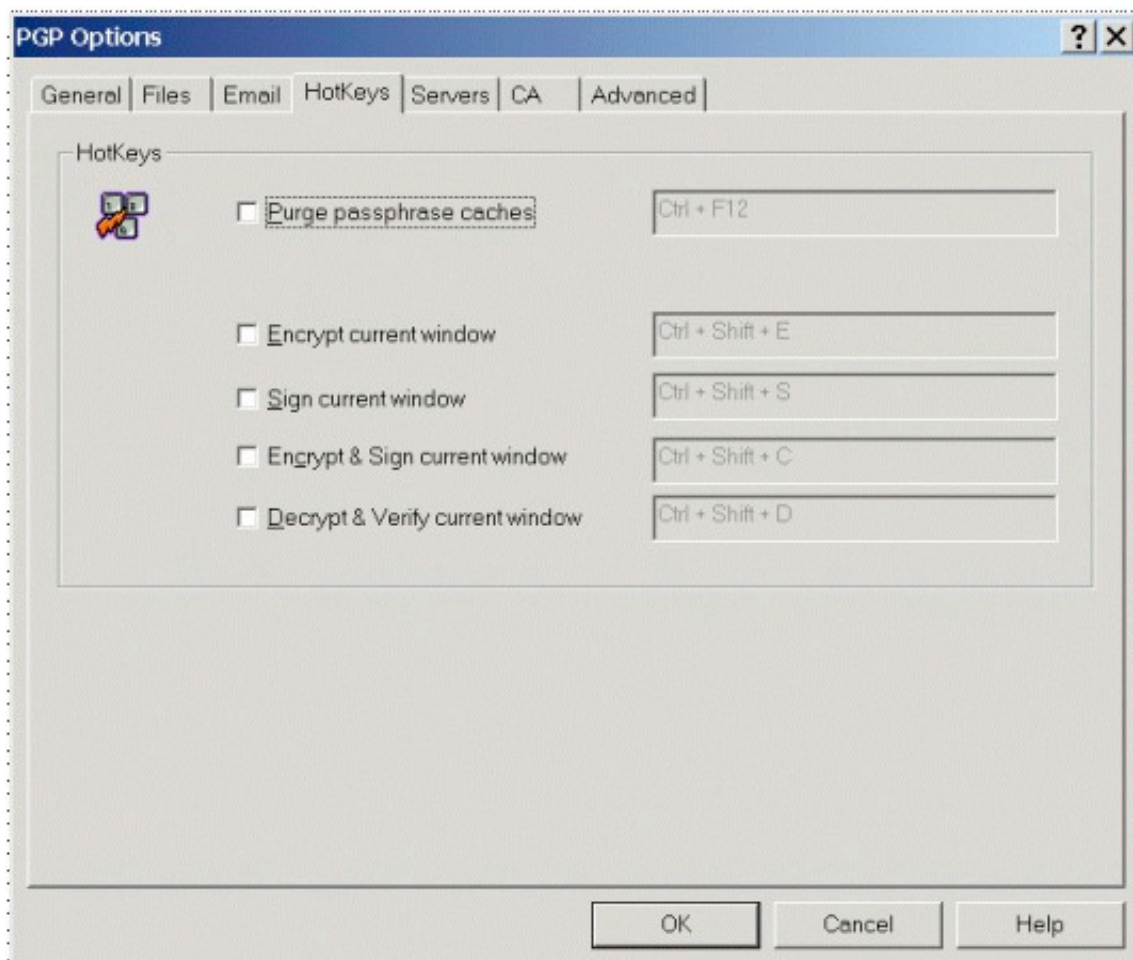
PGP Options

?

General | Files | Email | HotKeys | Servers | CA | Advanced

HotKeys

Purge passphrase caches Ctrl + F12

Encrypt current window Ctrl + Shift + E

Sign current window Ctrl + Shift + S

Encrypt & Sign current window Ctrl + Shift + C

Decrypt & Verify current window Ctrl + Shift + D

OK Cancel Help